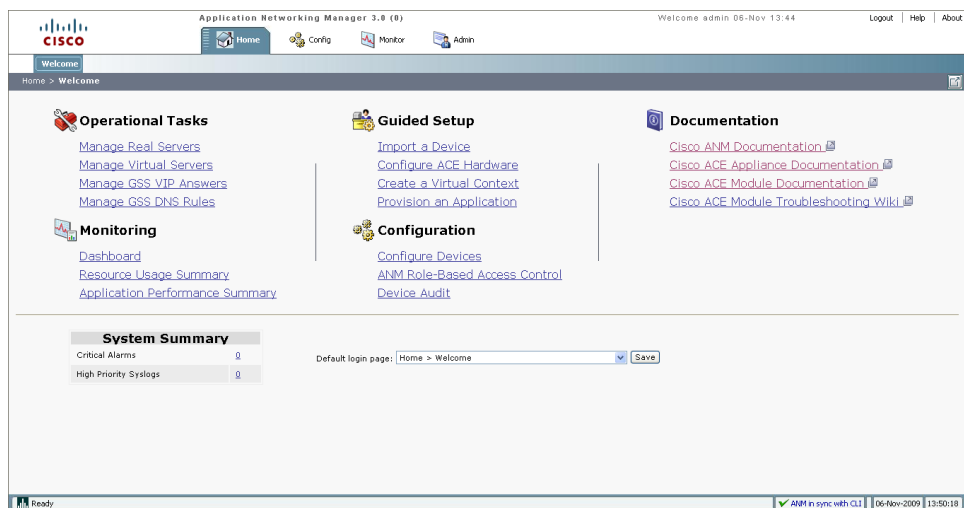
CISCO

Application Networking Manager 3.0 (0)

Welcome admin 06-Nov 13:44

Logout | Help | About

Home Config Monitor Admin

Welcome

Home > Welcome

Operational Tasks
Manage Real Servers
Manage Virtual Servers
Manage GSS VIP Answers
Manage GSS DNS Rules

Monitoring
Dashboard
Resource Usage Summary
Application Performance Summary

Guided Setup
Import a Device
Configure ACE Hardware
Create a Virtual Context
Provision an Application

Configuration
Configure Devices
ANM Role-Based Access Control
Device Audit

Documentation
Cisco ANM Documentation
Cisco ACE Appliance Documentation
Cisco ACE Module Documentation
Cisco ACE Module Troubleshooting Wiki

System Summary

| Critical Alarms | 0 |
|---|---|
| High Priority Syslogs | 0 |

Default login page: Home > Welcome Save

Ready

ANM in sync with CLI | 06-Nov-2009 | 13:50:18